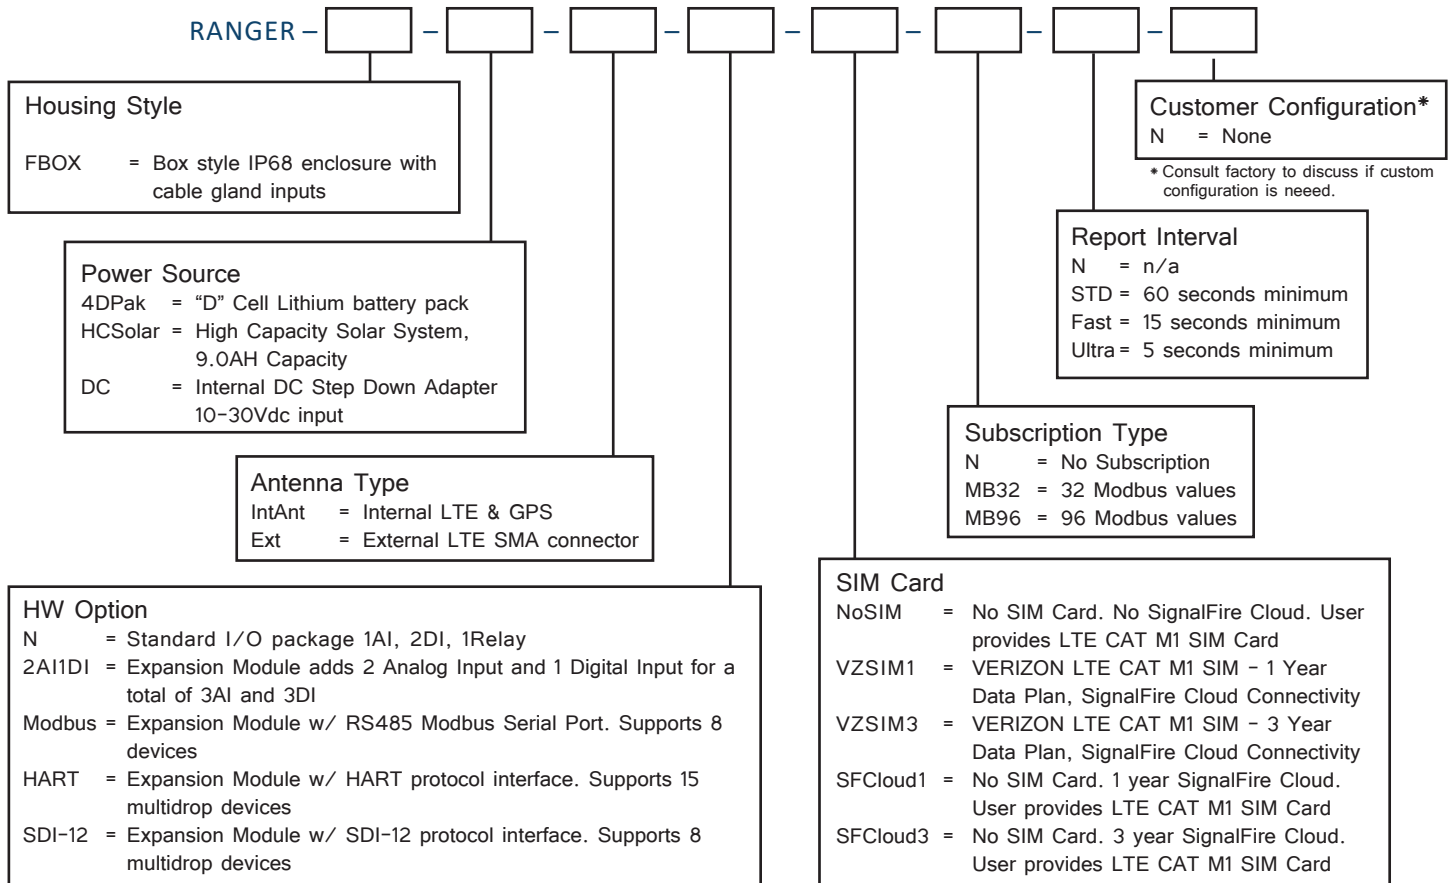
RANGER – [ ] – [ ] – [ ] – [ ] – [ ] – [ ] – [ ] – [ ]

Housing Style
FBOX = Box style IP68 enclosure with cable gland inputs

Power Source
4DPak = “D” Cell Lithium battery pack
HCSolar = High Capacity Solar System, 9.0AH Capacity
DC = Internal DC Step Down Adapter 10-30Vdc input

Antenna Type
IntAnt = Internal LTE & GPS
Ext = External LTE SMA connector

HW Option
N = Standard I/O package 1AI, 2DI, 1Relay
2AI1DI = Expansion Module adds 2 Analog Input and 1 Digital Input for a total of 3AI and 3DI
Modbus = Expansion Module w/ RS485 Modbus Serial Port. Supports 8 devices
HART = Expansion Module w/ HART protocol interface. Supports 15 multidrop devices
SDI-12 = Expansion Module w/ SDI-12 protocol interface. Supports 8 multidrop devices

Customer Configuration*
N = None
* Consult factory to discuss if custom configuration is neeed.

Report Interval
N = n/a
STD = 60 seconds minimum
Fast = 15 seconds minimum
Ultra = 5 seconds minimum

Subscription Type
N = No Subscription
MB32 = 32 Modbus values
MB96 = 96 Modbus values

SIM Card
NoSIM = No SIM Card. No SignalFire Cloud. User provides LTE CAT M1 SIM Card
VZSIM1 = VERIZON LTE CAT M1 SIM - 1 Year Data Plan, SignalFire Cloud Connectivity
VZSIM3 = VERIZON LTE CAT M1 SIM - 3 Year Data Plan, SignalFire Cloud Connectivity
SFCloud1 = No SIM Card. 1 year SignalFire Cloud. User provides LTE CAT M1 SIM Card
SFCloud3 = No SIM Card. 3 year SignalFire Cloud. User provides LTE CAT M1 SIM Card